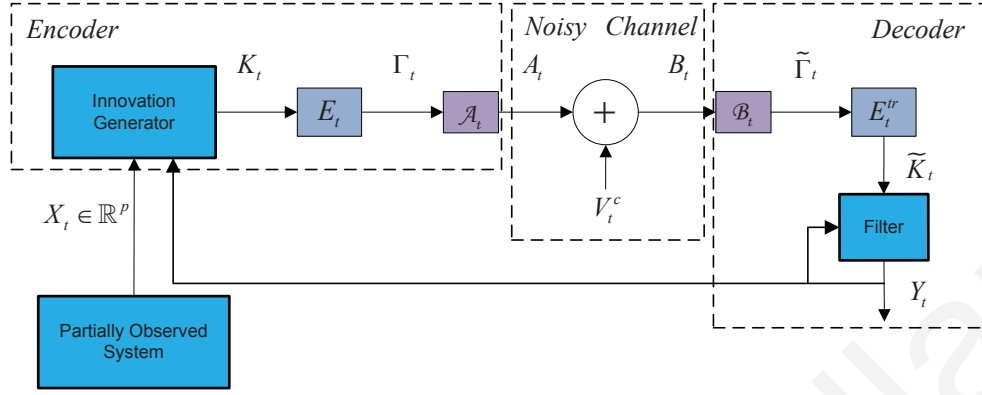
Encoder

Noisy Channel

Decoder

$K_t$

$\Gamma_t$

$A_t$

$B_t$

$\widetilde{\Gamma}_t$

Innovation Generator

$E_t$

$\mathcal{A}_t$

$+$

$\mathcal{B}_t$

$E_t^{tr}$

$\widetilde{K}_t$

$V_t^c$

$X_t \in \mathbb{R}^p$

Filter

$Y_t$

Partially Observed System